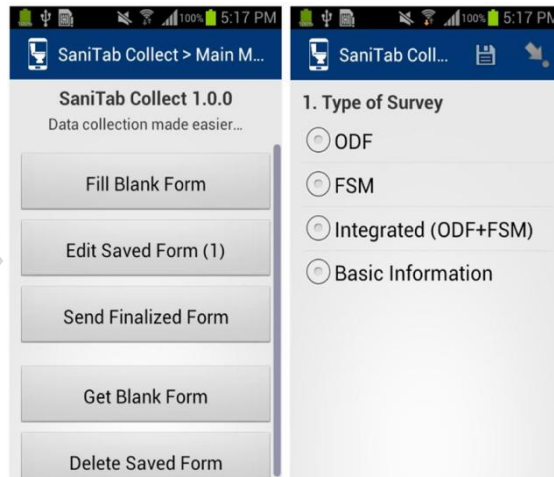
100% 5:17 PM

SaniTab Collect > Main M...

SaniTab Collect 1.0.0
Data collection made easier...

Fill Blank Form

Edit Saved Form (1)

Send Finalized Form

Get Blank Form

Delete Saved Form

100% 5:17 PM

SaniTab Coll...

1. Type of Survey

ODF

FSM

Integrated (ODF+FSM)

Basic Information